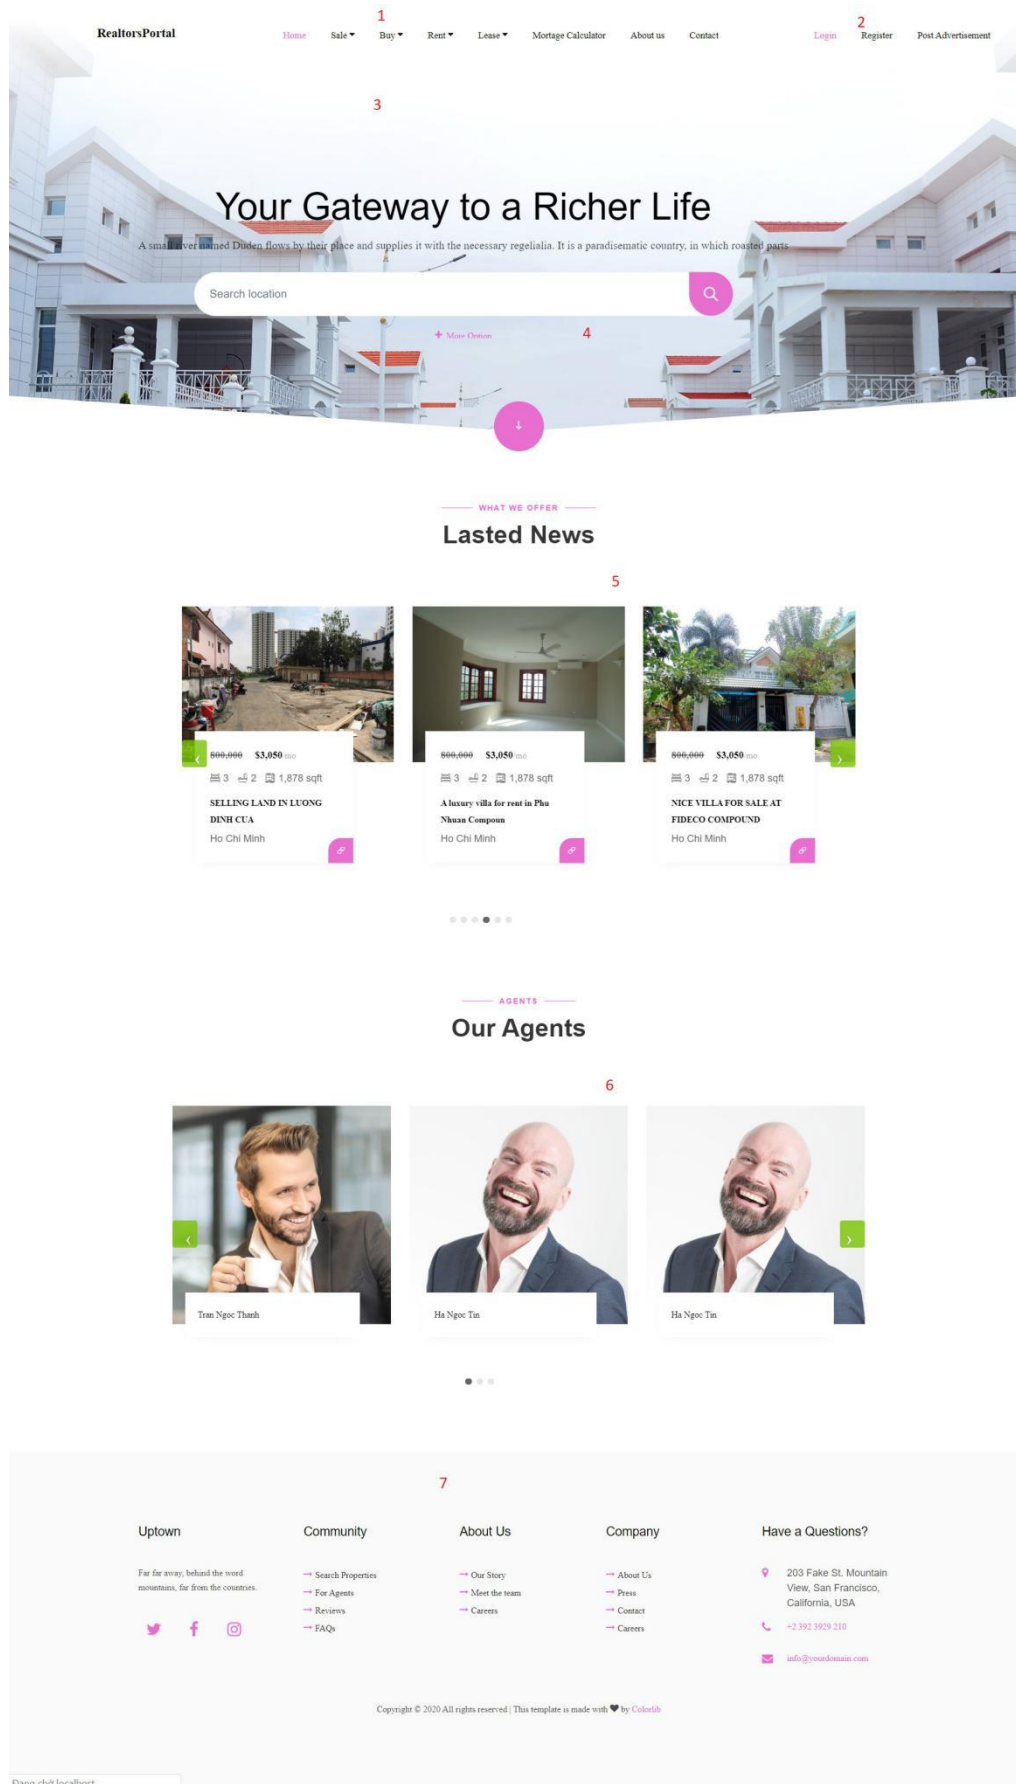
RealtorsPortal

1

Home Sale Buy Rent Lease Mortage Calculator About us Contact

2

Login Register Post Advertisement

3

Your Gateway to a Richer Life

A small river named Duden flows by their place and supplies it with the necessary regelialia. It is a paradisematic country, in which roasted parts

Search location

+ More Option

4

WHAT WE OFFER

Lasted News

5

~~800,000~~ $3,050 mo
3 2 1,878 sqft
SELLING LAND IN LUONG DINH CUA
Ho Chi Minh

~~800,000~~ $3,050 mo
3 2 1,878 sqft
A luxury villa for rent in Phu Nhuan Compoun
Ho Chi Minh

~~800,000~~ $3,050 mo
3 2 1,878 sqft
NICE VILLA FOR SALE AT FIDECO COMPOUND
Ho Chi Minh

AGENTS

Our Agents

6

Tran Ngoc Thanh

Ha Ngoc Tin

Ha Ngoc Tin

7

Uptown

Far far away, behind the word mountains, far from the countries.

Community

→ Search Properties
→ For Agents
→ Reviews
→ FAQs

About Us

→ Our Story
→ Meet the team
→ Careers

Company

→ About Us
→ Press
→ Contact
→ Careers

Have a Questions?

203 Fake St. Mountain View, San Francisco, California, USA

+2 392 3929 210

info@yourdomain.com

Copyright © 2020 All rights reserved | This template is made with ♥ by Colorlib

Đang chờ localhost...